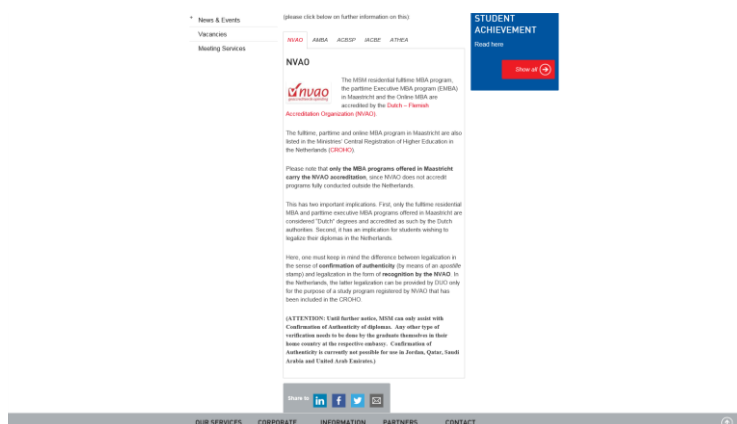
News & Events
Vacancies
Meeting Services

(please click below on further information on this)

NVAO AMBA ACBSP IACBE ATHEA

NVAO

nvao

The MSM residential fulltime MBA program, the parttime Executive MBA program (EMBA) in Maastricht and the Online MBA are accredited by the Dutch – Flemish Accreditation Organization (NVAO).

The fulltime, parttime and online MBA program in Maastricht are also listed in the Ministries' Central Registration of Higher Education in the Netherlands (CROHO).

Please note that only the MBA programs offered in Maastricht carry the NVAO accreditation, since NVAO does not accredit programs fully conducted outside the Netherlands.

This has two important implications. First, only the fulltime residential MBA and parttime executive MBA programs offered in Maastricht are considered "Dutch" degrees and accredited as such by the Dutch authorities. Second, it has an implication for students wishing to legalize their diplomas in the Netherlands.

Here, one must keep in mind the difference between legalization in the sense of confirmation of authenticity (by means of an apostille stamp) and legalization in the form of recognition by the NVAO. In the Netherlands, the latter legalization can be provided by DUO only for the purpose of a study program registered by NVAO that has been included in the CROHO.

(ATTENTION: Until further notice, MSM can only assist with Confirmation of Authenticity of diplomas. Any other type of verification needs to be done by the graduate themselves in their home country at the respective embassy. Confirmation of Authenticity is currently not possible for use in Jordan, Qatar, Saudi Arabia and United Arab Emirates.)

Share to

STUDENT ACHIEVEMENT
Read here
Show all

OUR SERVICES CORPORATE INFORMATION PARTNERS CONTACT